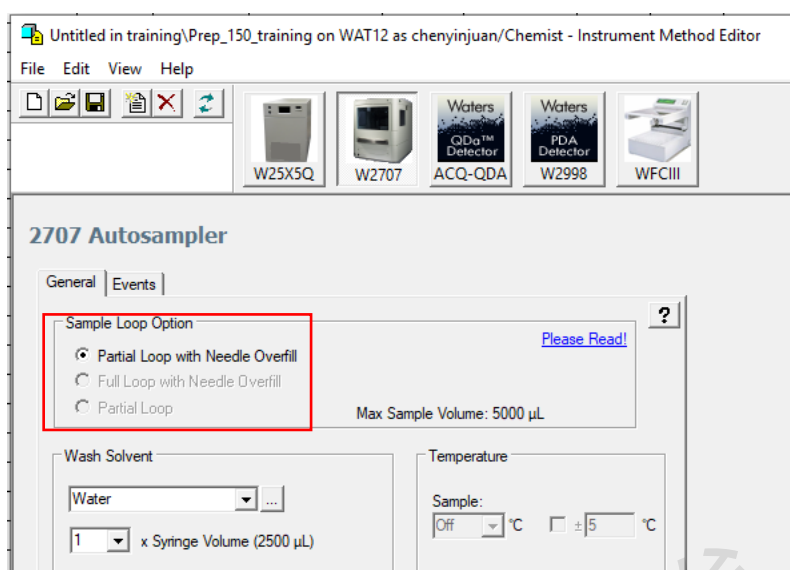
Untitled in training\Prep_150_training on WAT12 as chenyinjuan/Chemist - Instrument Method Editor

File Edit View Help

W25X5Q W2707 Waters QDa™ Detector ACQ-QDA Waters PDA Detector W2998 WFCIII

2707 Autosampler

General Events

?

Sample Loop Option

Partial Loop with Needle Overfill

Full Loop with Needle Overfill

Partial Loop

Please Read!

Max Sample Volume: 5000 µL

Wash Solvent

Water ...

1 x Syringe Volume (2500 µL)

Temperature

Sample:

Off °C ± 5 °C